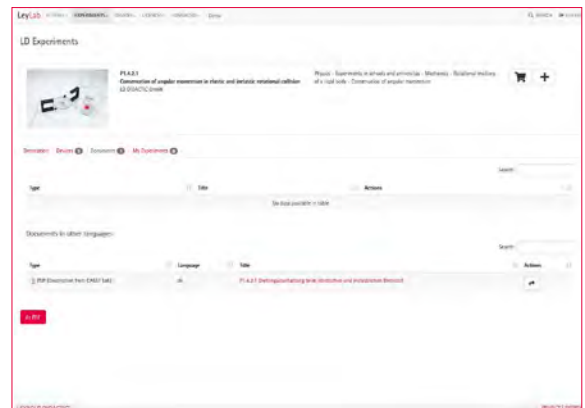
LeyLab

LD Experiments

P1.4.3.1
Conservation of angular momentum in elastic and inelastic rotational collision
LD DIDACTIC GmbH

Physics - Experiments in schools and universities - Mechanics - Rotational motions of a rigid body - Conservation of angular momentum

Description | Devices | Documents | My Experiments

Search:

| Type | Title | Actions |
|---|---|---|
| No data available in table | | |

Documents in other languages:

Search:

| Type | Language | Title | Actions |
|---|---|---|---|
| PDF (Description from CASSY Lab) | de | P1.4.3.1 Drehimpulserhaltung beim elastischen und inelastischen Drehstoß | |